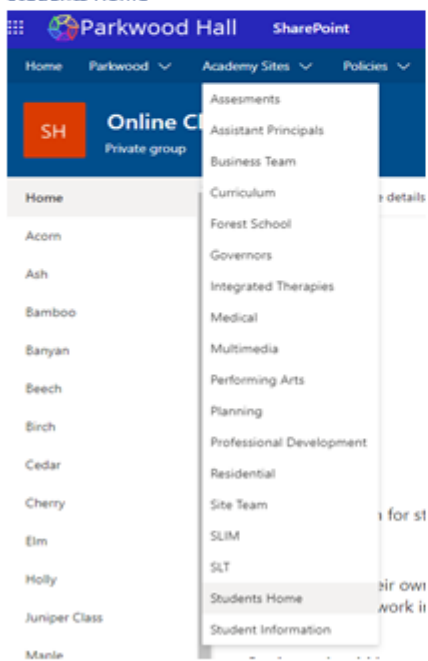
Parkwood Hall SharePoint

Home Parkwood Academy Sites Policies

SH Online Cl
Private group

Home
Acorn
Ash
Bamboo
Banyan
Beech
Birch
Cedar
Cherry
Elm
Holly
Juniper Class
Maple

Assesments
Assistant Principals
Business Team
Curriculum
Forest School
Governors
Integrated Therapies
Medical
Multimedia
Performing Arts
Planning
Professional Development
Residential
Site Team
SLIM
SLT
Students Home
Student Information

e details
n for st
eir own
work i